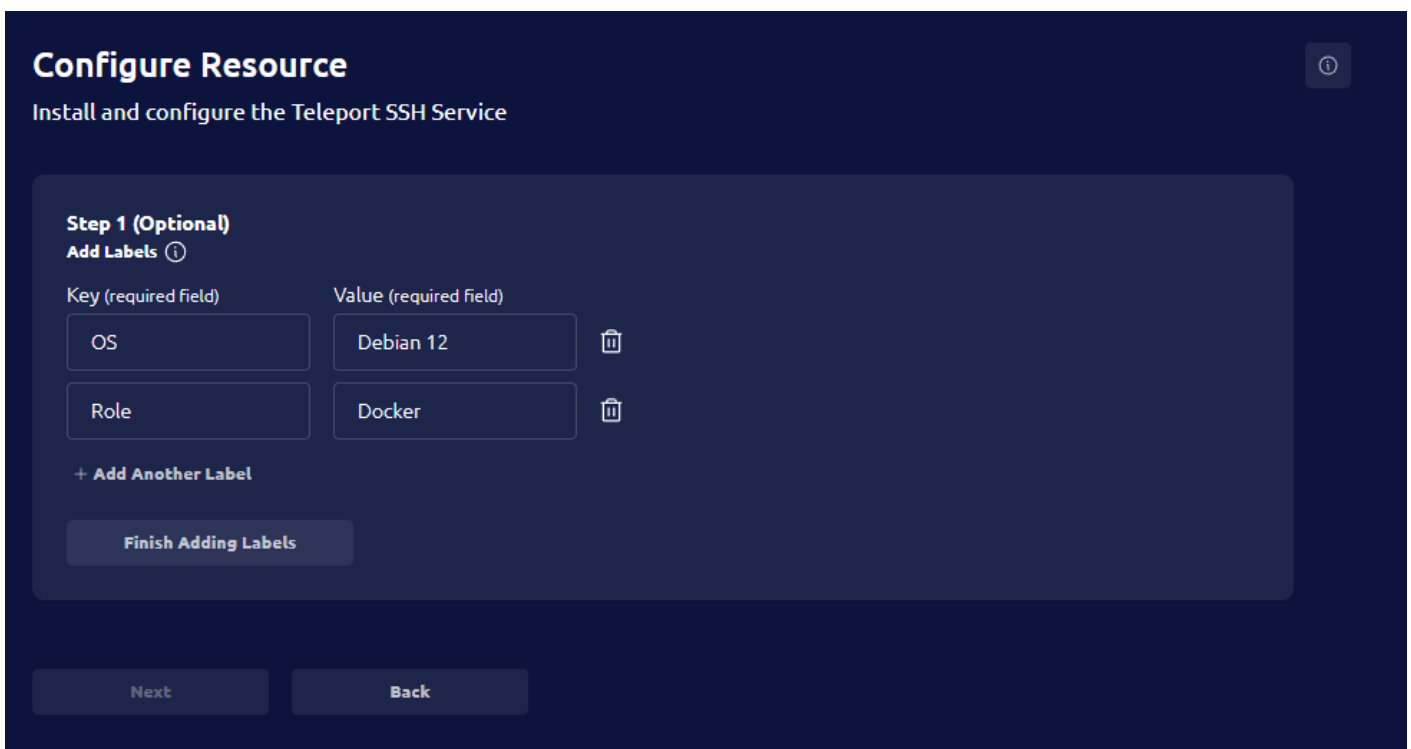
Configure Resource

Install and configure the Teleport SSH Service

Step 1 (Optional)
Add Labels

Key (required field)
Value (required field)

OS
Debian 12

Role
Docker

+ Add Another Label

Finish Adding Labels

Next
Back